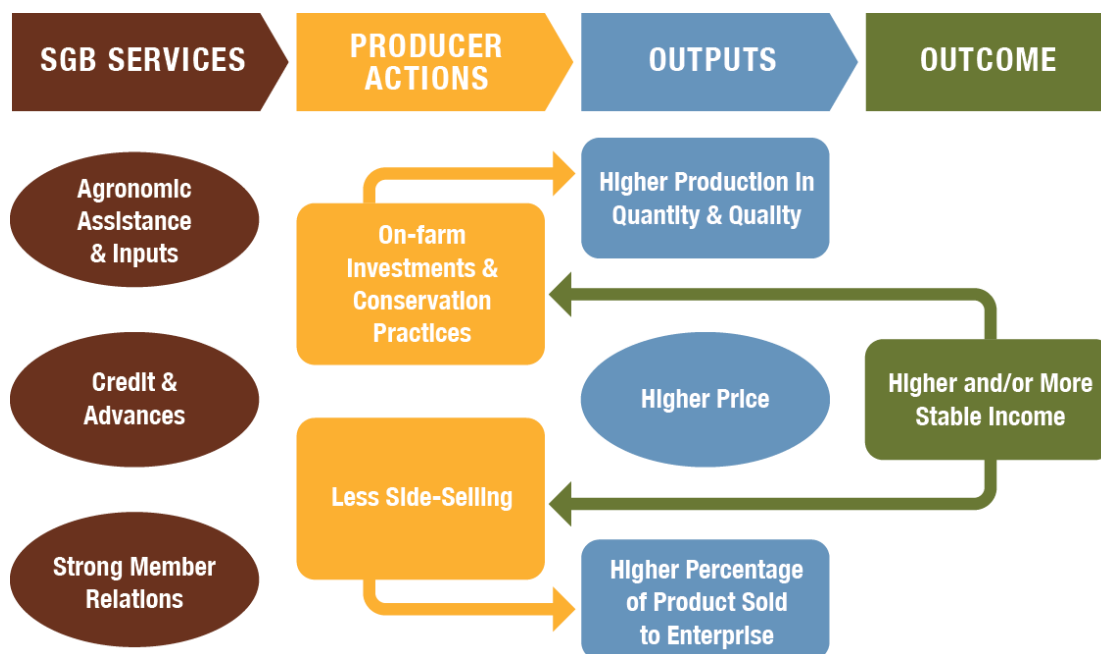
SGB SERVICES

PRODUCER ACTIONS

OUTPUTS

OUTCOME

Agronomic Assistance & Inputs

Credit & Advances

Strong Member Relations

On-farm Investments & Conservation Practices

Less Side-Selling

Higher Production In Quantity & Quality

Higher Price

Higher Percentage of Product Sold to Enterprise

Higher and/or More Stable Income